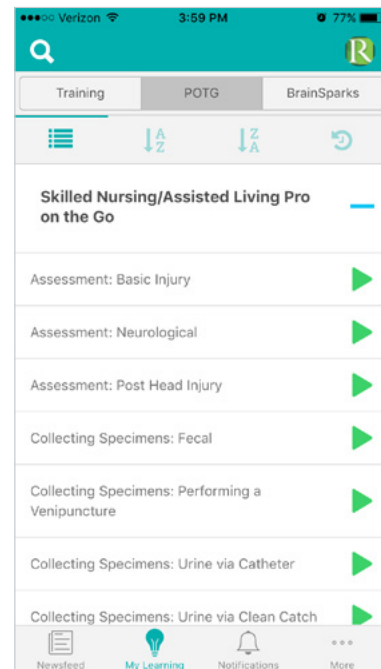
●●●○○ Verizon 3:59 PM 77%

R

Training
POTG
BrainSparks

A Z
Z A

Skilled Nursing/Assisted Living Pro on the Go

Assessment: Basic Injury

Assessment: Neurological

Assessment: Post Head Injury

Collecting Specimens: Fecal

Collecting Specimens: Performing a Venipuncture

Collecting Specimens: Urine via Catheter

Collecting Specimens: Urine via Clean Catch

Newsfeed
My Learning
Notifications
More